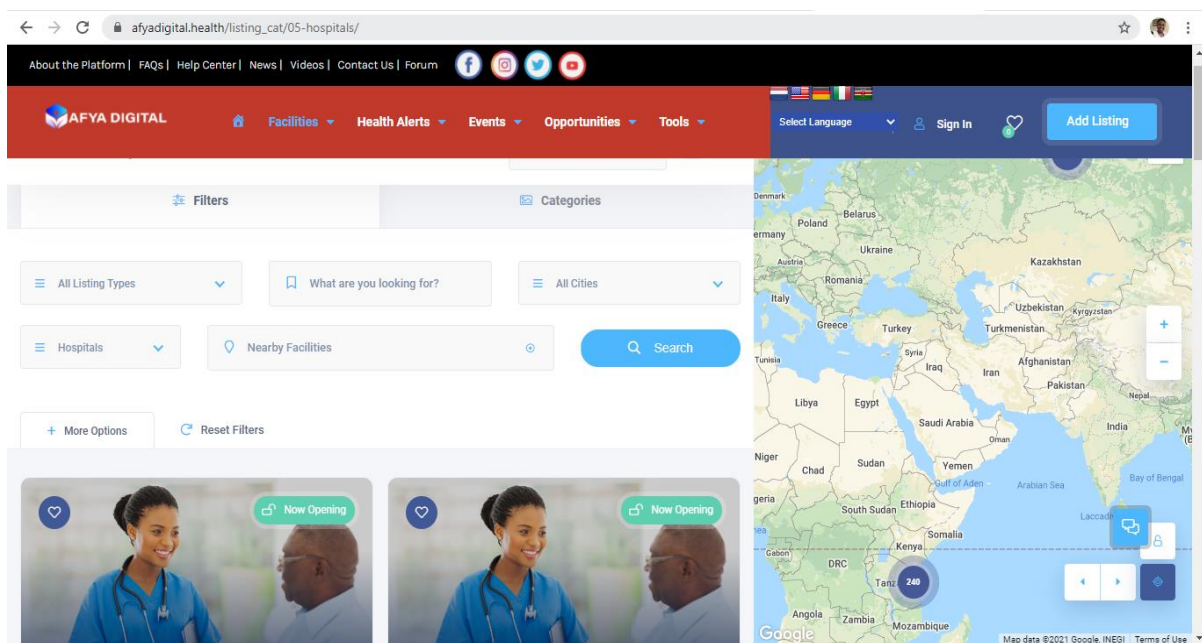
afyadigital.health/listing_cat/05-hospitals/

About the Platform | FAQs | Help Center | News | Videos | Contact Us | Forum

AFYA DIGITAL

Facilities Health Alerts Events Opportunities Tools

Select Language Sign In Add Listing

Filters Categories

All Listing Types What are you looking for? All Cities

Hospitals Nearby Facilities Search

+ More Options Reset Filters

Now Opening

Now Opening

Denmark Poland Belarus ermany Ukraine Kazakhstan Austria Romania Italy Uzbekistan Kyrgyzstan Greece Turkey Turkmenistan Tunisia Syria Iraq Iran Afghanistan Pakistan Nepal Libya Egypt Saudi Arabia Oman India Niger Chad Sudan Yemen Gulf of Aden Arabian Sea Bay of Bengal geria South Sudan Ethiopia Laccadi Somalia Gabon Kenya DRC Tanz 240 Angola Zambia Mozambique

Google Map data ©2021 Google, INEGI Terms of Use